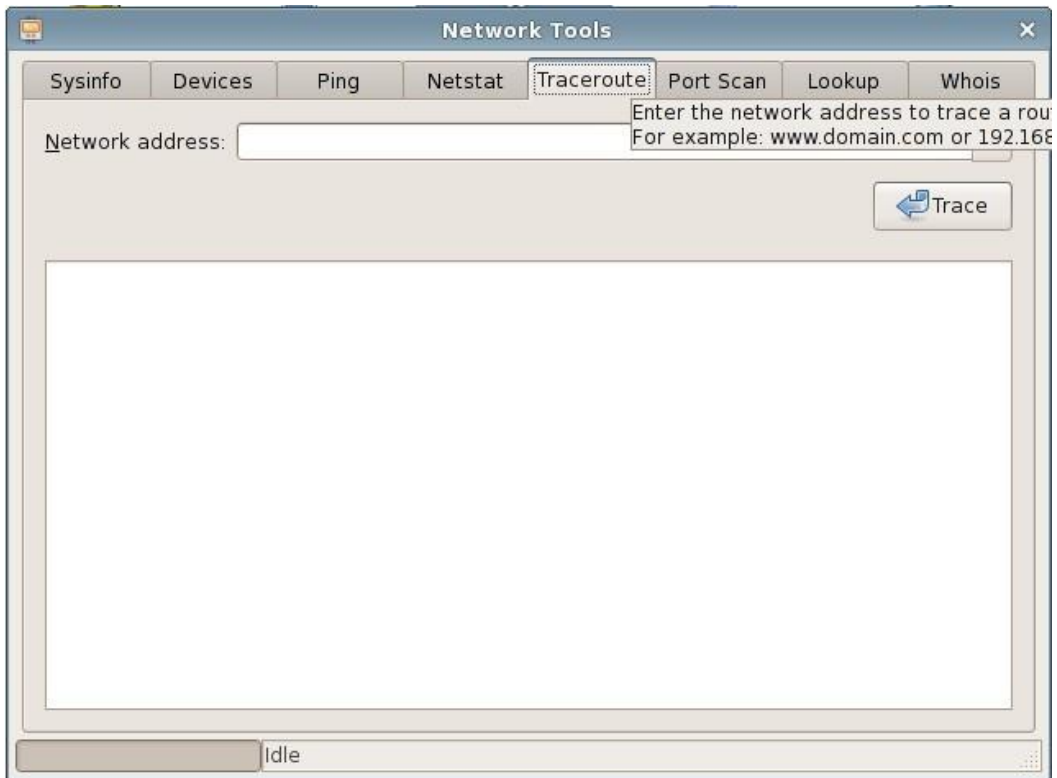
Network Tools

×

Sysinfo | Devices | Ping | Netstat | Traceroute | Port Scan | Lookup | Whois

Network address:

Enter the network address to trace a rou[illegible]
For example: www.domain.com or 192.168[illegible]

Trace

Idle